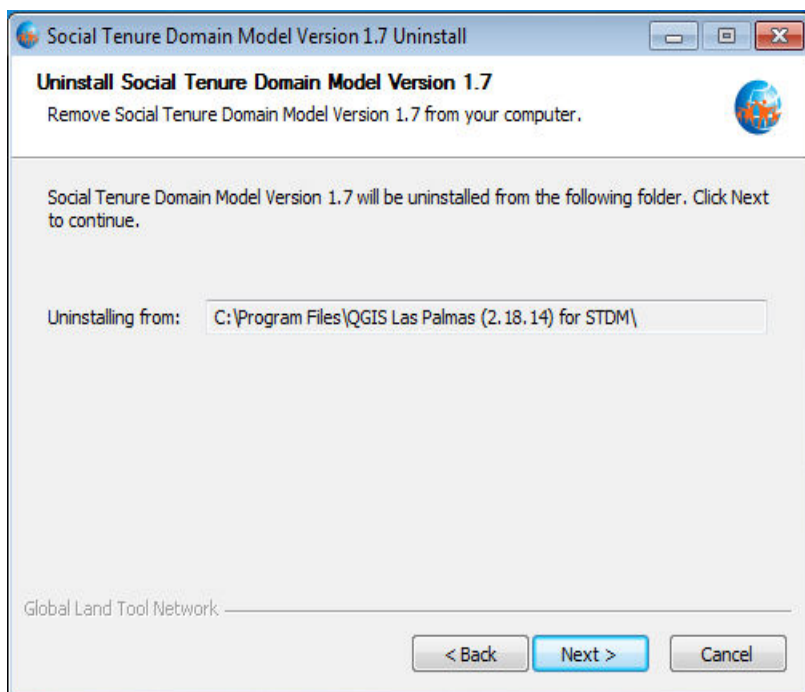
Social Tenure Domain Model Version 1.7 Uninstall

Uninstall Social Tenure Domain Model Version 1.7

Remove Social Tenure Domain Model Version 1.7 from your computer.

Social Tenure Domain Model Version 1.7 will be uninstalled from the following folder. Click Next to continue.

Uninstalling from: C:\Program Files\QGIS Las Palmas (2.18.14) for STDM\

Global Land Tool Network

< Back

Next >

Cancel